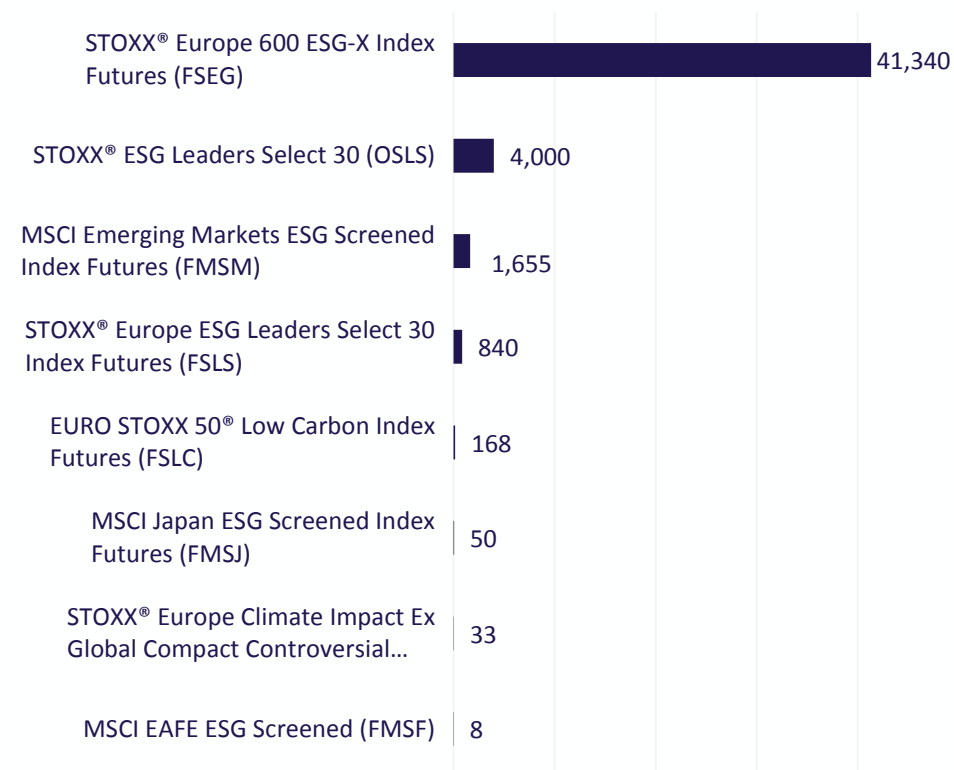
STOXX® Europe 600 ESG-X Index Futures (FSEG) 41,340

STOXX® ESG Leaders Select 30 (OSLS) 4,000

MSCI Emerging Markets ESG Screened Index Futures (FMSM) 1,655

STOXX® Europe ESG Leaders Select 30 Index Futures (FSLS) 840

EURO STOXX 50® Low Carbon Index Futures (FSLC) 168

MSCI Japan ESG Screened Index Futures (FMSJ) 50

STOXX® Europe Climate Impact Ex Global Compact Controversial… 33

MSCI EAFE ESG Screened (FMSF) 8